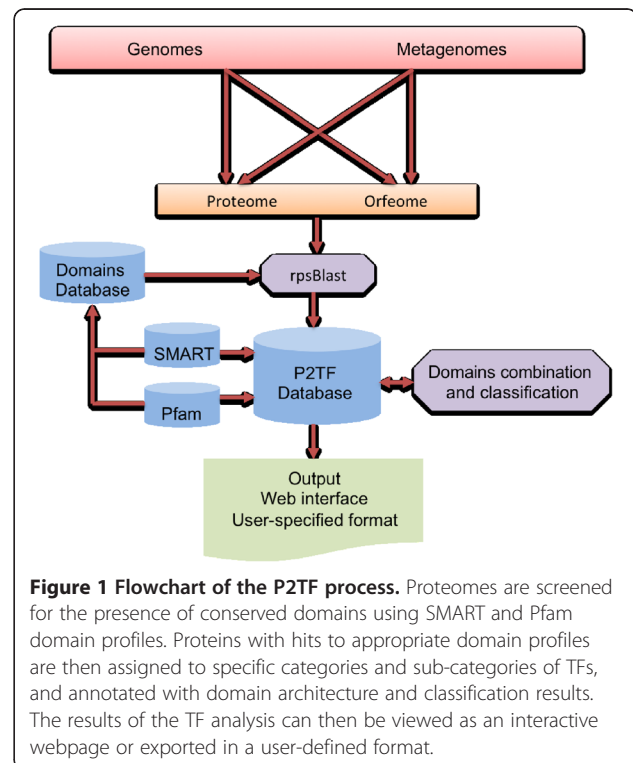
Genomes

Metagenomes

Proteome

Orfeome

Domains Database

rpsBlast

SMART

P2TF Database

Domains combination and classification

Pfam

Output
Web interface
User-specified format

**Figure 1 Flowchart of the P2TF process.** Proteomes are screened for the presence of conserved domains using SMART and Pfam domain profiles. Proteins with hits to appropriate domain profiles are then assigned to specific categories and sub-categories of TFs, and annotated with domain architecture and classification results. The results of the TF analysis can then be viewed as an interactive webpage or exported in a user-defined format.